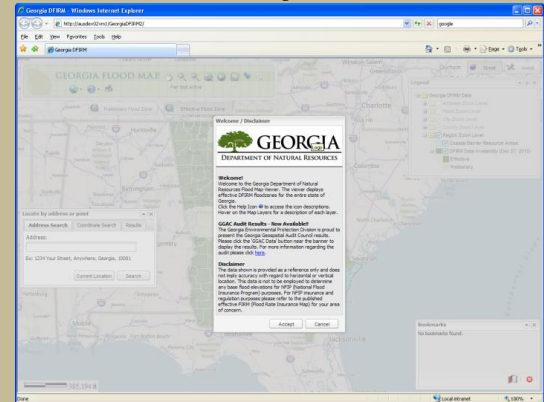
Georgia DFIRM - Windows Internet Explorer

http://auudevil2vm1/GeorgiaDFIRM2/

google

File Edit View Favorites Tools Help

Georgia DFIRM

Page Tools

GEORGIA FLOOD MAP

Legend

Georgia DFIRM Data

Region Zoom Level

DFIRM Data Availability (Dec 17, 2010)

Effective

Preliminary

Charlotte

Locate by address or point

Address Search Coordinate Search Results

Address:

Ex: 1234 Your Street, Anywhere, Georgia, 10001

Current Location Search

Welcome / Disclaimer

GEORGIA

DEPARTMENT OF NATURAL RESOURCES

Welcome!
Welcome to the Georgia Department of Natural Resources Flood Map Viewer. The viewer displays effective DFIRM floodzones for the entire state of Georgia.
Click the Help Icon to access the icon descriptions.
Hover on the Map Layers for a description of each layer.

GGAC Audit Results - Now Available!
The Georgia Environmental Protection Division is proud to present the Georgia Geospatial Audit Council results. Please click the 'GGAC Data' button near the banner to display the results. For more information regarding the audit please click here.

Disclaimer
The data shown is provided as a reference only and does not imply accuracy with regard to horizontal or vertical location. This data is not to be employed to determine any base flood elevations for NFIP (National Flood Insurance Program) purposes. For NFIP insurance and regulation purposes please refer to the published effective FIRM (Flood Rate Insurance Map) for your area of concern.

Accept Cancel

Bookmarks

No bookmarks found.

Done

Local intranet

100%